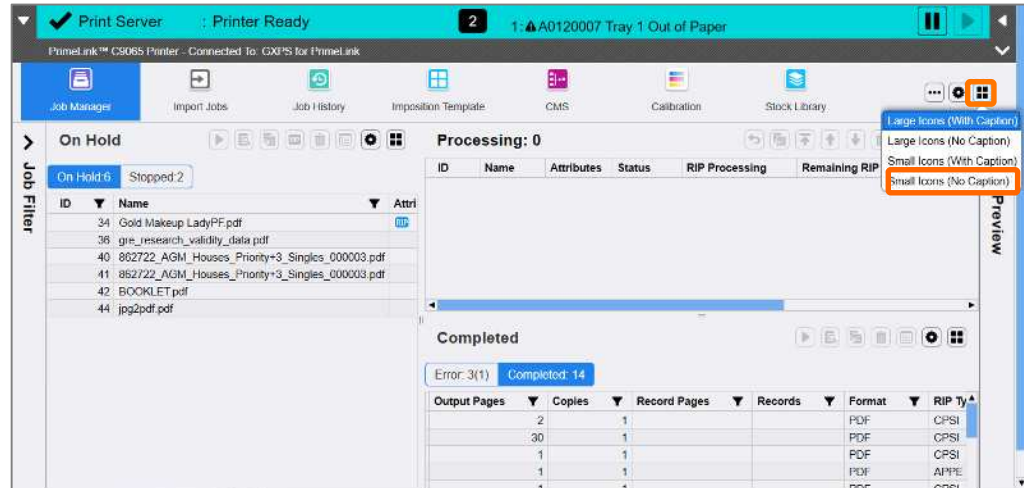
Print Server : Printer Ready

2

1: A0120007 Tray 1 Out of Paper

PrimeLink™ C9065 Printer - Connected To: GXPS for PrimeLink

Job Manager
Import Jobs
Job History
Imposition Template
CMS
Calibration
Stock Library

Large Icons (With Caption)
Large Icons (No Caption)
Small Icons (With Caption)
Small Icons (No Caption)

Job Filter

On Hold

On Hold:6
Stopped:2

| ID | Name | Attri |
|---|---|---|
| 34 | Gold Makeup LadyPF.pdf | |
| 36 | gre_research_validity_data.pdf | |
| 40 | 862722_AGM_Houses_Priority+3_Singles_000003.pdf | |
| 41 | 862722_AGM_Houses_Priority+3_Singles_000003.pdf | |
| 42 | BOOKLET.pdf | |
| 44 | jpg2pdf.pdf | |

Processing: 0

| ID | Name | Attributes | Status | RIP Processing | Remaining RIP |
|---|---|---|---|---|---|

Preview

Completed

Error: 3(1)
Completed: 14

| Output Pages | Copies | Record Pages | Records | Format | RIP Ty |
|---|---|---|---|---|---|
| 2 | 1 | | | PDF | CPSI |
| 30 | 1 | | | PDF | CPSI |
| 1 | 1 | | | PDF | CPSI |
| 1 | 1 | | | PDF | APPE |